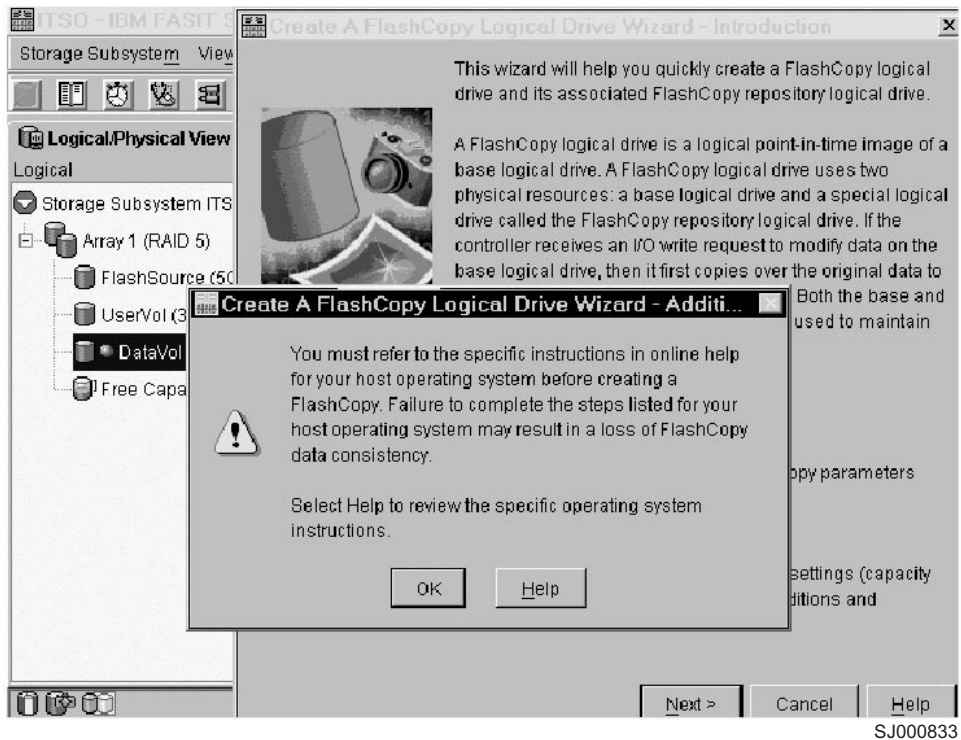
ITSO - IBM FASIT S

Storage Subsystem View

Logical/Physical View

Logical

Storage Subsystem ITS

Array 1 (RAID 5)

FlashSource (50

UserVol (3

DataVol

Free Capa

Create A FlashCopy Logical Drive Wizard - Introduction

This wizard will help you quickly create a FlashCopy logical drive and its associated FlashCopy repository logical drive.

A FlashCopy logical drive is a logical point-in-time image of a base logical drive. A FlashCopy logical drive uses two physical resources: a base logical drive and a special logical drive called the FlashCopy repository logical drive. If the controller receives an I/O write request to modify data on the base logical drive, then it first copies over the original data to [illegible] Both the base and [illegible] used to maintain

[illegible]py parameters

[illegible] settings (capacity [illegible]ditions and

Create A FlashCopy Logical Drive Wizard - Additi...

You must refer to the specific instructions in online help for your host operating system before creating a FlashCopy. Failure to complete the steps listed for your host operating system may result in a loss of FlashCopy data consistency.

Select Help to review the specific operating system instructions.

OK

Help

Next >

Cancel

Help

SJ000833